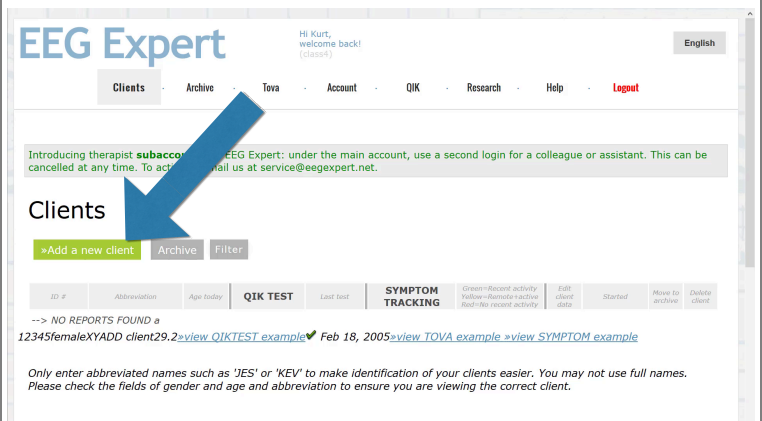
EEG Expert

Hi Kurt, welcome back! (class4)

English

Clients · Archive · Tova · Account · QIK · Research · Help · Logout

Introducing therapist subacco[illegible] EEG Expert: under the main account, use a second login for a colleague or assistant. This can be cancelled at any time. To act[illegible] ail us at service@eegexpert.net.

Clients

»Add a new client Archive Filter

| ID # | Abbreviation | Age today | QIK TEST | Last test | SYMPTOM TRACKING | Green=Recent activity Yellow=Remote+active Red=No recent activity | Edit client data | Started | Move to archive | Delete client |
|---|---|---|---|---|---|---|---|---|---|---|

--> NO REPORTS FOUND a

12345femaleXYADD client29.2»view QIKTEST example✔ Feb 18, 2005»view TOVA example »view SYMPTOM example

Only enter abbreviated names such as 'JES' or 'KEV' to make identification of your clients easier. You may not use full names. Please check the fields of gender and age and abbreviation to ensure you are viewing the correct client.